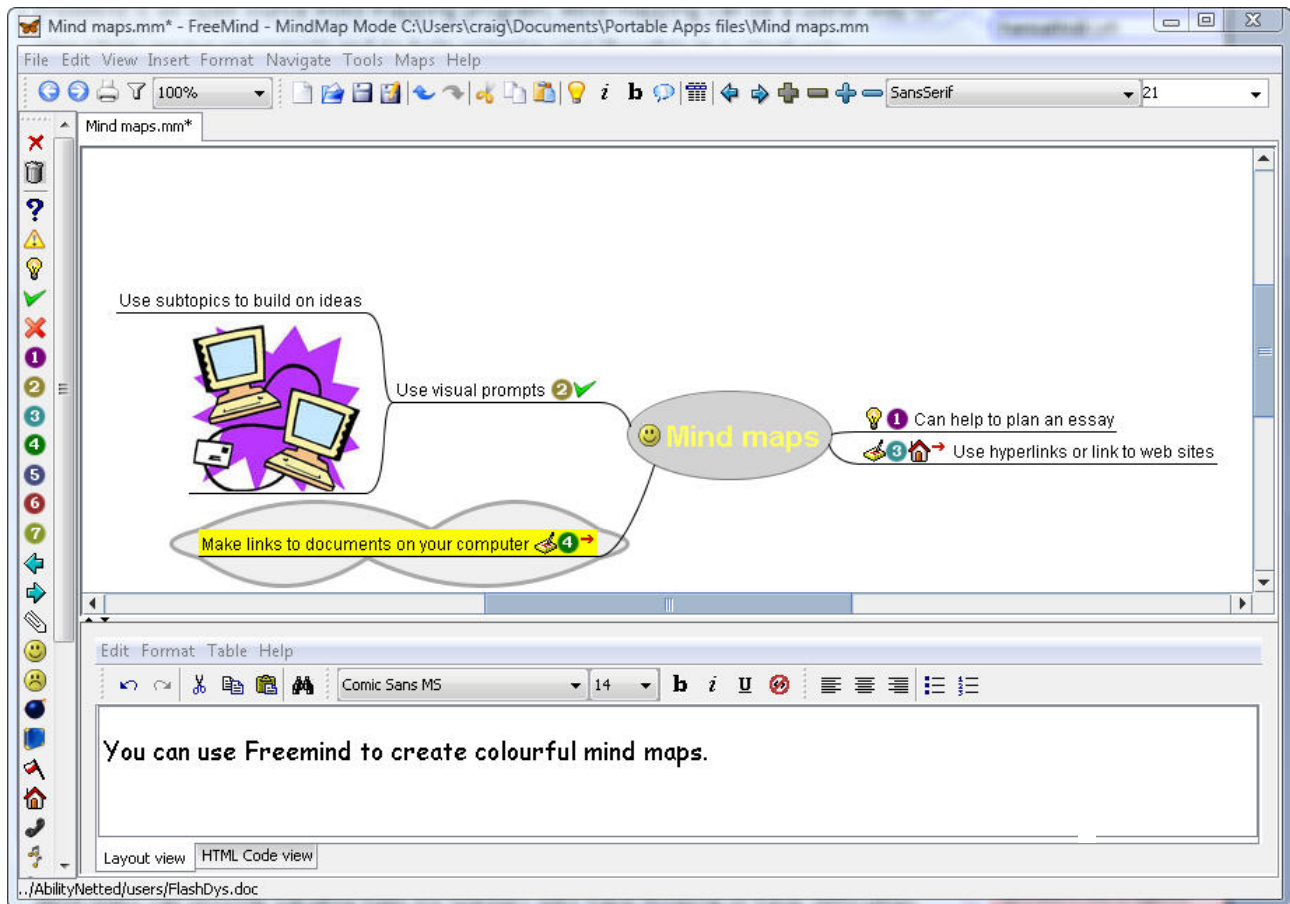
Mind maps.mm* - FreeMind - MindMap Mode C:\Users\craig\Documents\Portable Apps files\Mind maps.mm

File Edit View Insert Format Navigate Tools Maps Help

100%

SansSerif

21

Mind maps.mm*

Use subtopics to build on ideas

Use visual prompts 2

Mind maps

1 Can help to plan an essay

3 Use hyperlinks or link to web sites

Make links to documents on your computer 4

Edit Format Table Help

Comic Sans MS

14

b i U

You can use Freemind to create colourful mind maps.

Layout view HTML Code view

../AbilityNetted/users/FlashDys.doc